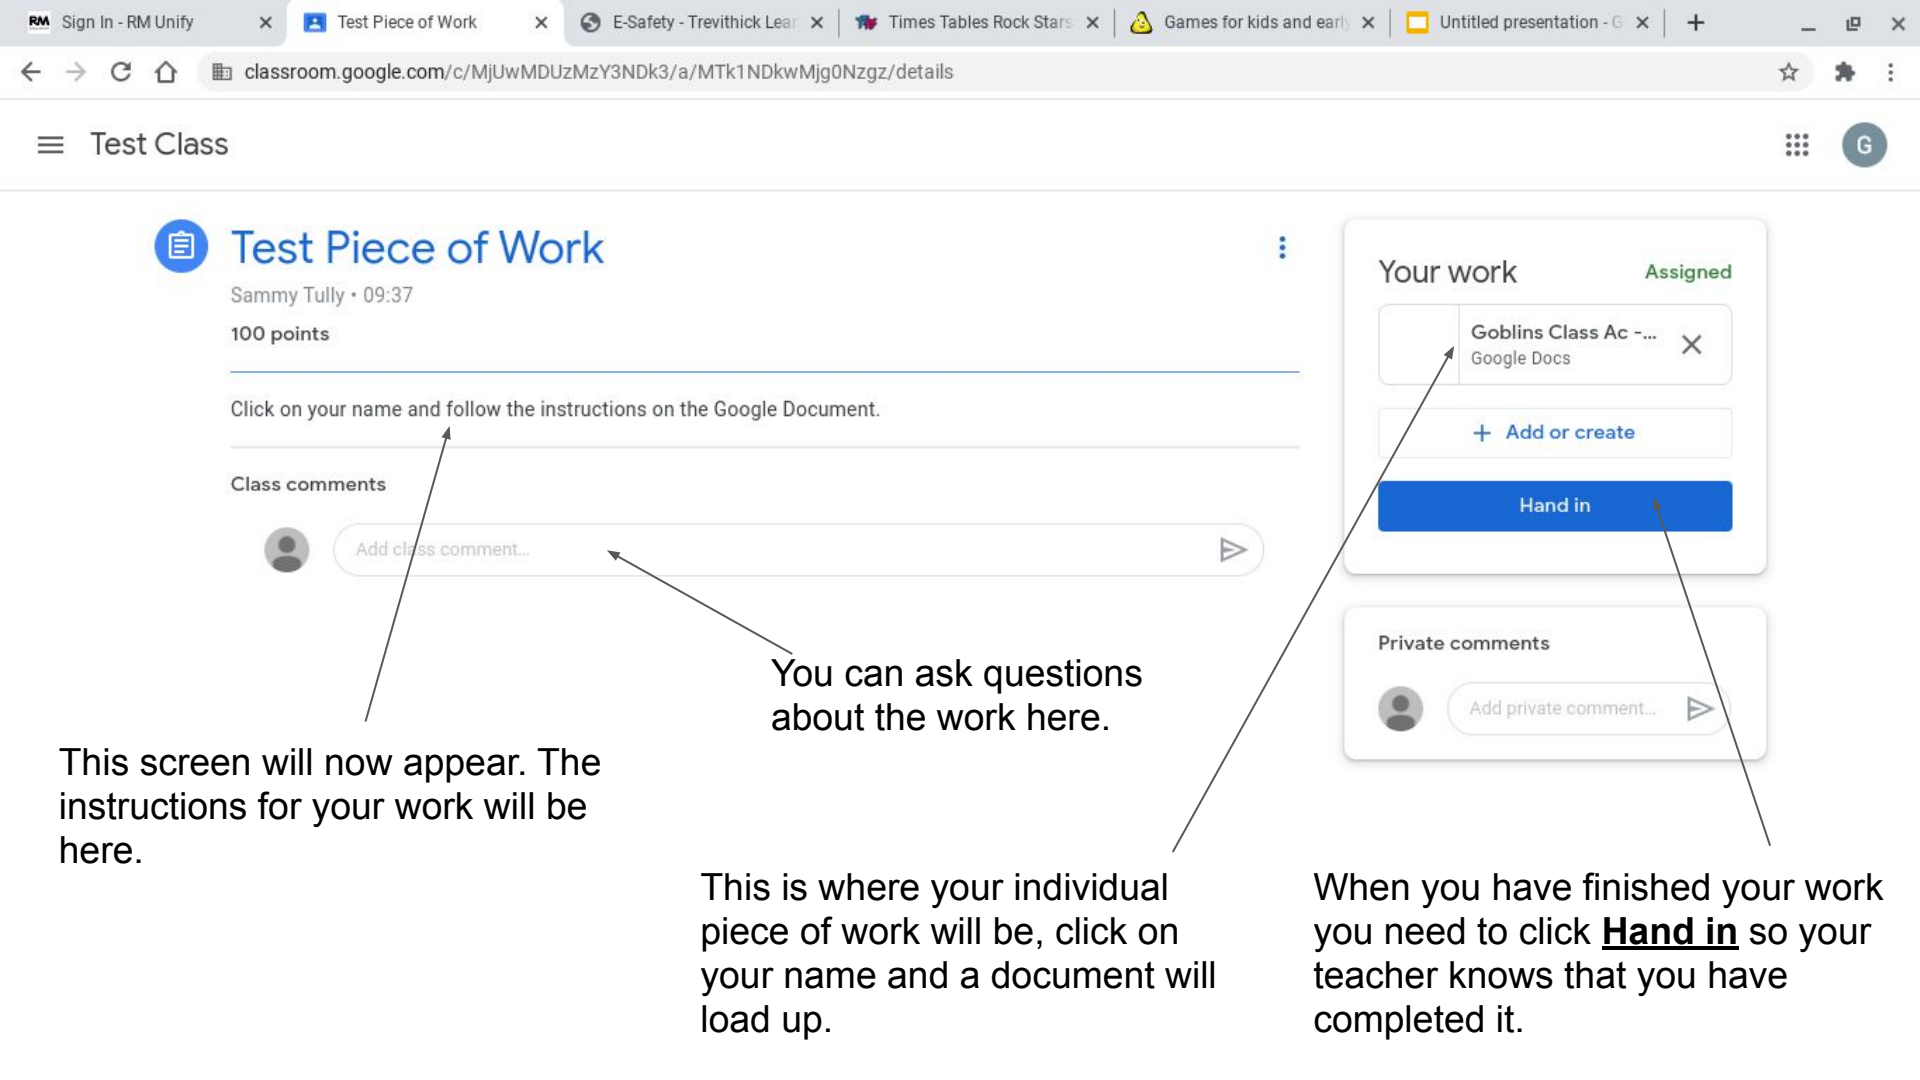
RM Sign In - RM Unify ×
Test Piece of Work ×
E-Safety - Trevithick Lear ×
Times Tables Rock Stars ×
Games for kids and early ×
Untitled presentation - G ×
+

classroom.google.com/c/MjUwMDUzMzY3NDk3/a/MTk1NDkwMjg0Nzgz/details

Test Class

G

Test Piece of Work
Sammy Tully • 09:37
100 points

Click on your name and follow the instructions on the Google Document.

Class comments

Add class comment...

Your work
Assigned

Goblins Class Ac -...
Google Docs

+ Add or create

Hand in

Private comments

Add private comment...

You can ask questions about the work here.

This screen will now appear. The instructions for your work will be here.

This is where your individual piece of work will be, click on your name and a document will load up.

When you have finished your work you need to click **Hand in** so your teacher knows that you have completed it.